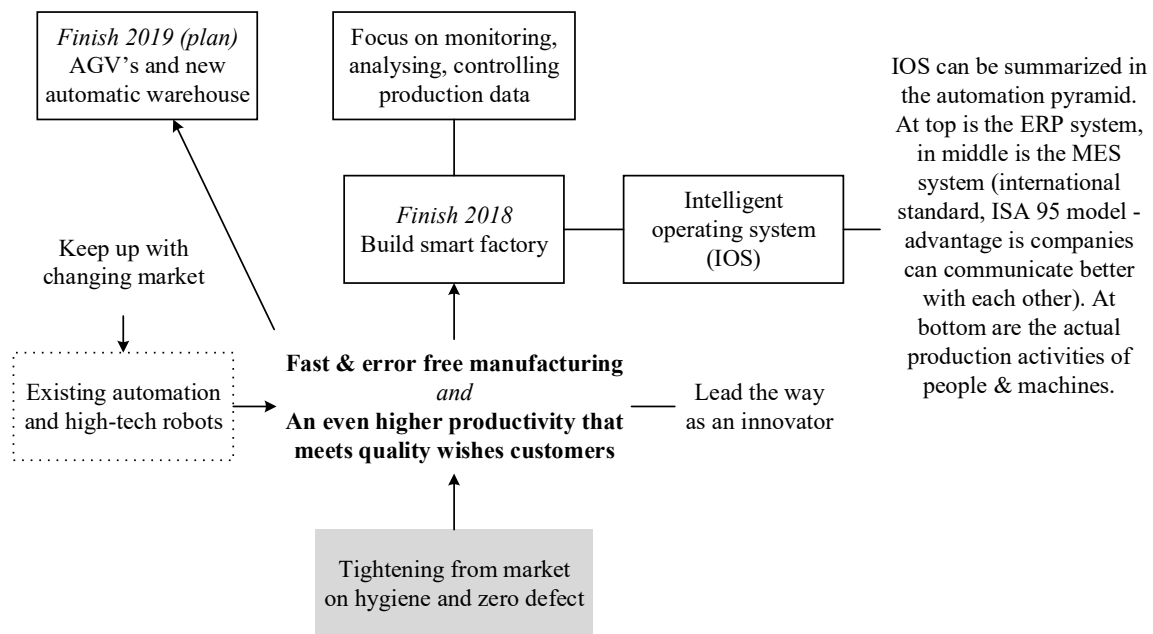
*Finish 2019 (plan)*
AGV's and new automatic warehouse

Focus on monitoring, analysing, controlling production data

IOS can be summarized in the automation pyramid. At top is the ERP system, in middle is the MES system (international standard, ISA 95 model - advantage is companies can communicate better with each other). At bottom are the actual production activities of people & machines.

*Finish 2018*
Build smart factory

Intelligent operating system (IOS)

Keep up with changing market

Existing automation and high-tech robots

**Fast & error free manufacturing**
*and*
**An even higher productivity that meets quality wishes customers**

Lead the way as an innovator

Tightening from market on hygiene and zero defect